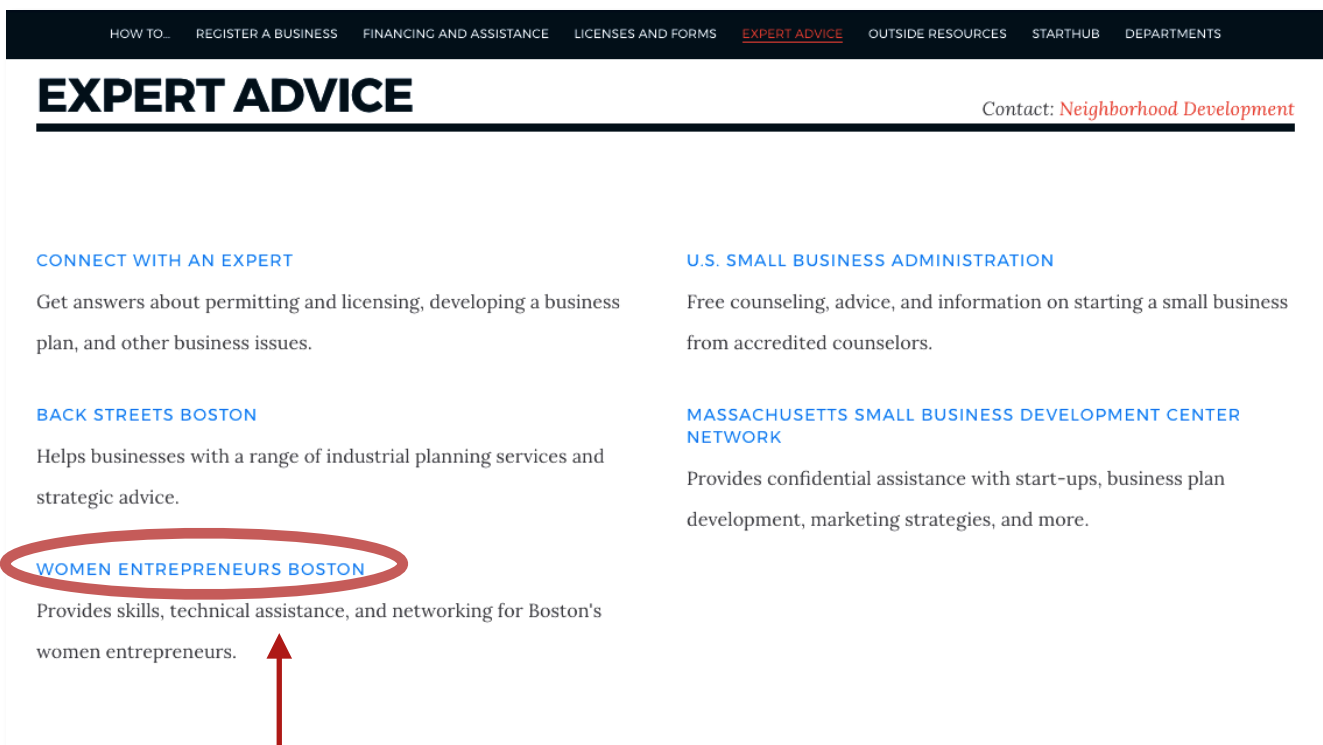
HOW TO... REGISTER A BUSINESS FINANCING AND ASSISTANCE LICENSES AND FORMS EXPERT ADVICE OUTSIDE RESOURCES STARTHUB DEPARTMENTS

EXPERT ADVICE

Contact: Neighborhood Development

CONNECT WITH AN EXPERT

Get answers about permitting and licensing, developing a business plan, and other business issues.

BACK STREETS BOSTON

Helps businesses with a range of industrial planning services and strategic advice.

WOMEN ENTREPRENEURS BOSTON

Provides skills, technical assistance, and networking for Boston's women entrepreneurs.

U.S. SMALL BUSINESS ADMINISTRATION

Free counseling, advice, and information on starting a small business from accredited counselors.

MASSACHUSETTS SMALL BUSINESS DEVELOPMENT CENTER NETWORK

Provides confidential assistance with start-ups, business plan development, marketing strategies, and more.